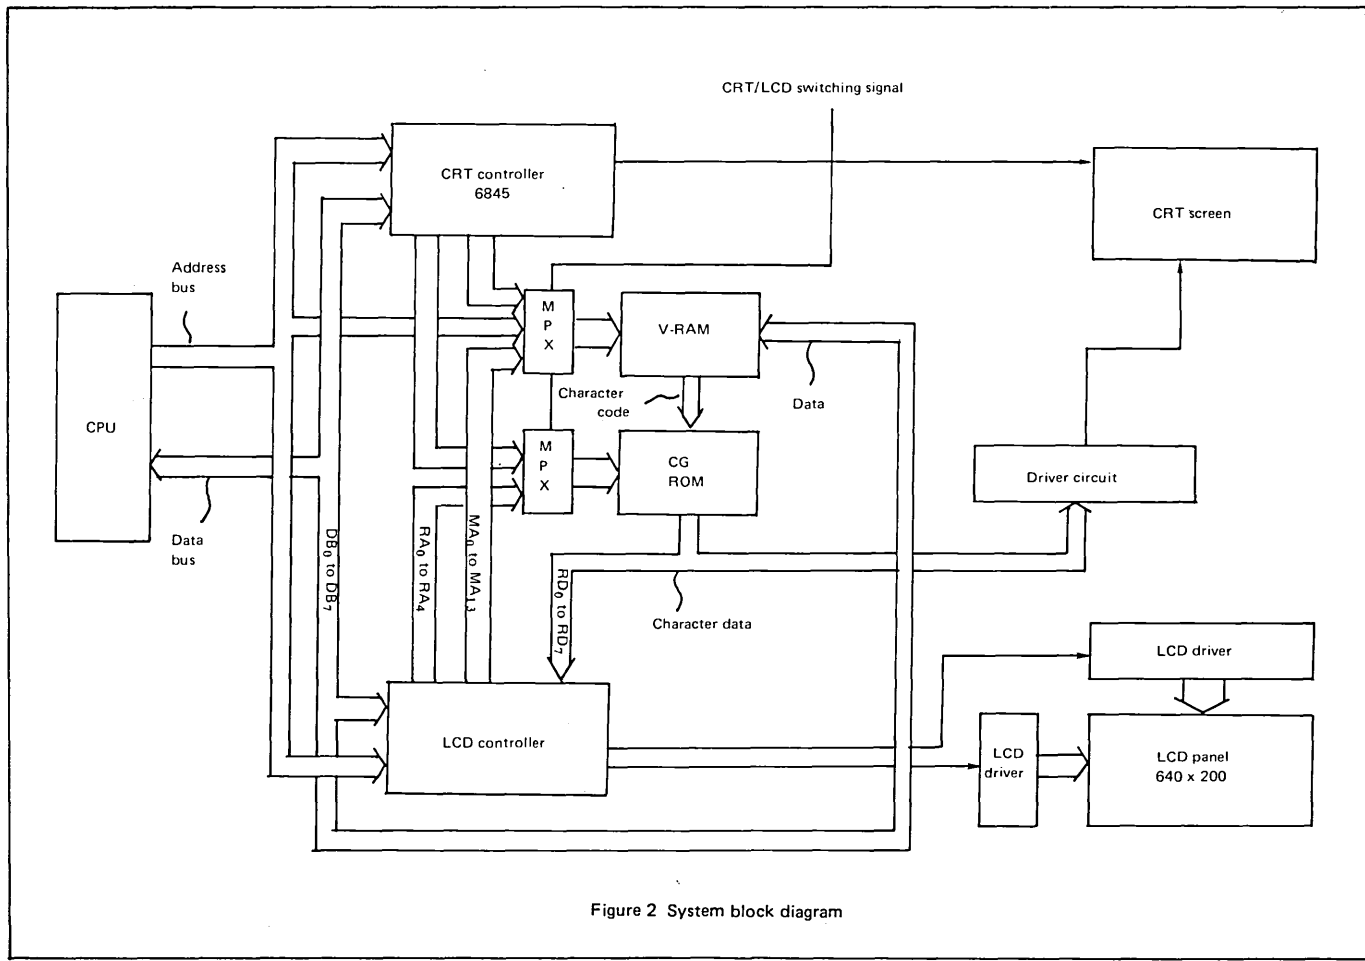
CRT/LCD switching signal

CRT controller
6845

CRT screen

Address
bus

CPU

Data
bus

M
P
X

V-RAM

Character
code

Data

M
P
X

CG
ROM

Driver circuit

$DB_0$ to $DB_7$

$RA_0$ to $RA_4$

$MA_0$ to $MA_{13}$

$RD_0$ to $RD_7$

Character data

LCD driver

LCD controller

LCD
driver

LCD panel
640 x 200

Figure 2 System block diagram